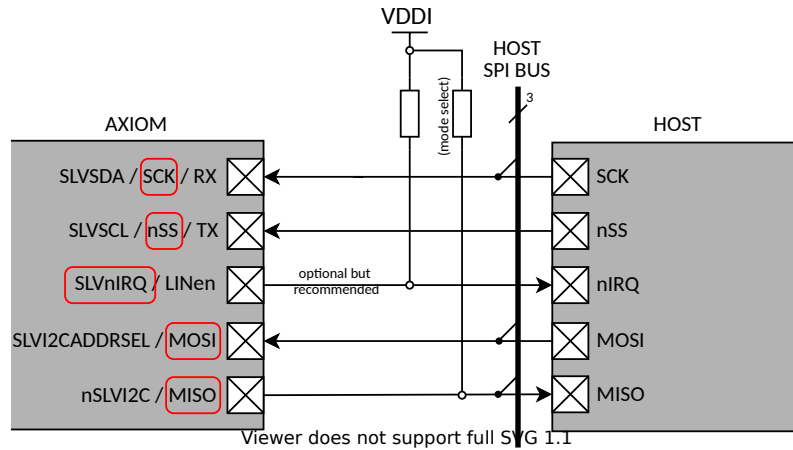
VDDI

HOST
SPI BUS

3

(mode select)

AXIOM

HOST

SLVSDA / SCK / RX

SLVSCL / nSS / TX

SLVnIRQ / LINen

SLVI2CADDRSEL / MOSI

nSLVI2C / MISO

optional but recommended

SCK

nSS

nIRQ

MOSI

MISO

Viewer does not support full SVG 1.1